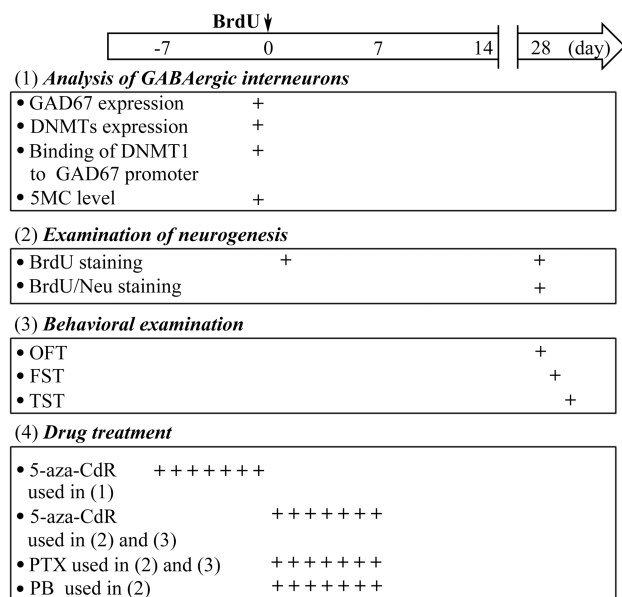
BrdU

-7 0 7 14 28 (day)

(1) ***Analysis of GABAergic interneurons***

• GAD67 expression +
• DNMTs expression +
• Binding of DNMT1 to GAD67 promoter +
• 5MC level +

(2) ***Examination of neurogenesis***

• BrdU staining + +
• BrdU/Neu staining +

(3) ***Behavioral examination***

• OFT +
• FST +
• TST +

(4) ***Drug treatment***

• 5-aza-CdR used in (1) + + + + + + +
• 5-aza-CdR used in (2) and (3) + + + + + + +
• PTX used in (2) and (3) + + + + + + +
• PB used in (2) + + + + + + +